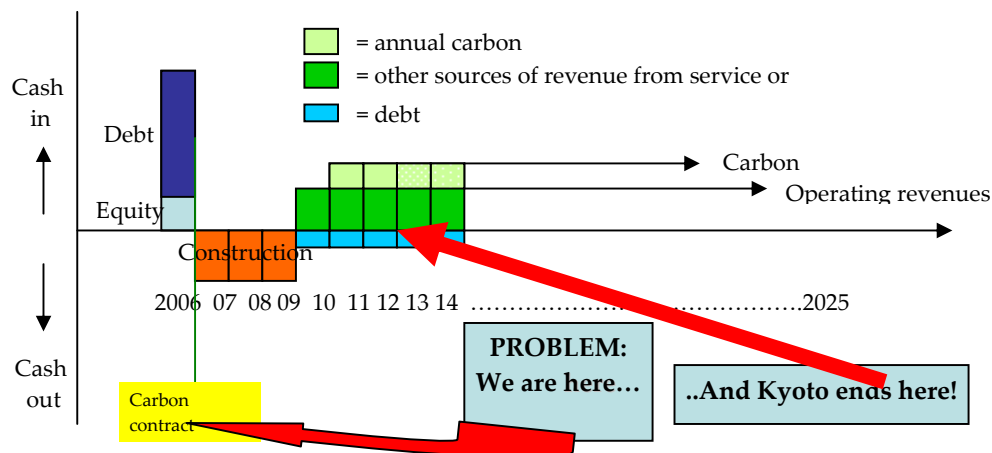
= annual carbon
= other sources of revenue from service or
= debt

Cash in

Cash out

Debt

Equity

Carbon

Operating revenues

Construction

2006 07 08 09 10 11 12 13 14 ……………………………………….2025

PROBLEM: We are here…

..And Kyoto ends here!

Carbon contract